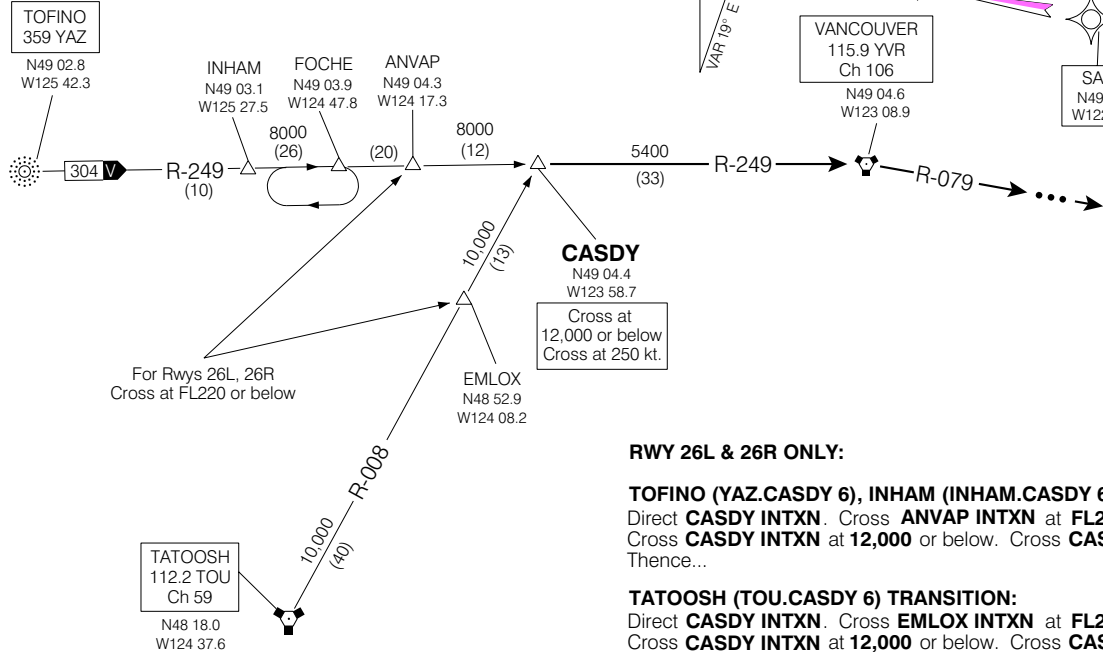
TOFINO
359 YAZ

N49 02.8
W125 42.3

304 V

R-249
(10)

INHAM
N49 03.1
W125 27.5

8000
(26)

FOCHE
N49 03.9
W124 47.8

(20)

ANVAP
N49 04.3
W124 17.3

8000
(12)

VAR 19° E

VANCOUVER
115.9 YVR
Ch 106

N49 04.6
W123 08.9

5400
(33)

R-249

R-079

SA
N49
W12

10,000
(13)

CASDY
N49 04.4
W123 58.7

Cross at
12,000 or below
Cross at 250 kt.

For Rwys 26L, 26R
Cross at FL220 or below

EMLOX
N48 52.9
W124 08.2

R-008

10,000
(40)

TATOOSH
112.2 TOU
Ch 59

N48 18.0
W124 37.6

RWY 26L & 26R ONLY:

TOFINO (YAZ.CASDY 6), INHAM (INHAM.CASDY 6
Direct CASDY INTXN. Cross ANVAP INTXN at FL2
Cross CASDY INTXN at 12,000 or below. Cross CAS
Thence...

TATOOSH (TOU.CASDY 6) TRANSITION:
Direct CASDY INTXN. Cross EMLOX INTXN at FL2
Cross CASDY INTXN at 12,000 or below. Cross CAS